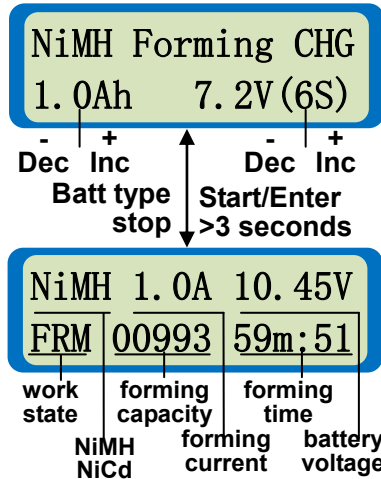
NiMH Forming CHG
1.0Ah 7.2V(6S)

-
Dec
+
Inc
Batt type
stop

Start/Enter
>3 seconds

-
Dec
+
Inc

NiMH 1.0A 10.45V
FRM 00993 59m:51

work
state

NiMH
NiCd

forming
capacity

forming
current

forming
time

battery
voltage